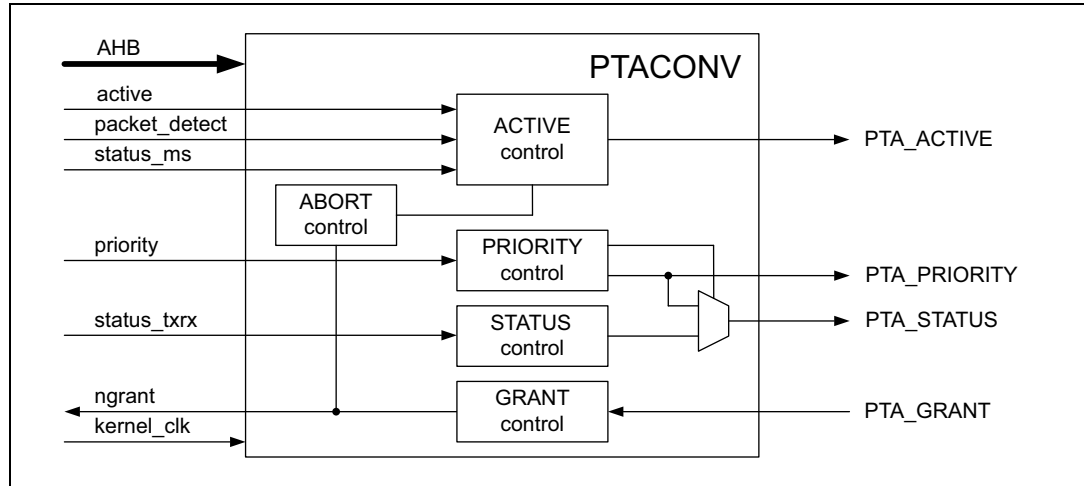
AHB

PTACONV

active

packet_detect

status_ms

ACTIVE control

PTA_ACTIVE

ABORT control

priority

PRIORITY control

PTA_PRIORITY

status_txrx

STATUS control

PTA_STATUS

ngrant

kernel_clk

GRANT control

PTA_GRANT